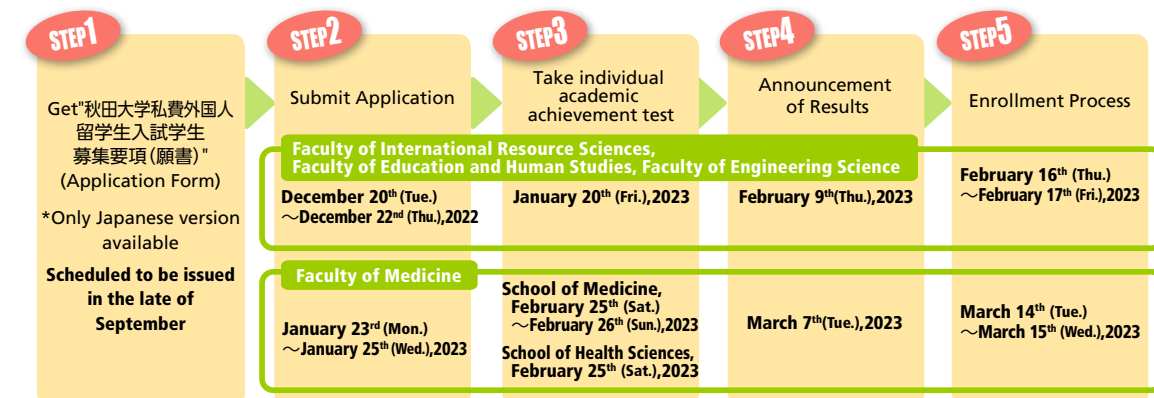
STEP1

Get"秋田大学私費外国人留学生入試学生募集要項(願書)" (Application Form)

*Only Japanese version available

Scheduled to be issued in the late of September

STEP2

Submit Application

STEP3

Take individual academic achievement test

STEP4

Announcement of Results

STEP5

Enrollment Process

Faculty of International Resource Sciences, Faculty of Education and Human Studies, Faculty of Engineering Science

December 20$^{th}$ (Tue.) ～December 22$^{nd}$ (Thu.),2022

January 20$^{th}$ (Fri.),2023

February 9$^{th}$(Thu.),2023

February 16$^{th}$ (Thu.) ～February 17$^{th}$ (Fri.),2023

Faculty of Medicine

January 23$^{rd}$ (Mon.) ～January 25$^{th}$ (Wed.),2023

School of Medicine, February 25$^{th}$ (Sat.) ～February 26$^{th}$ (Sun.),2023

School of Health Sciences, February 25$^{th}$ (Sat.),2023

March 7$^{th}$(Tue.),2023

March 14$^{th}$ (Tue.) ～March 15$^{th}$ (Wed.),2023